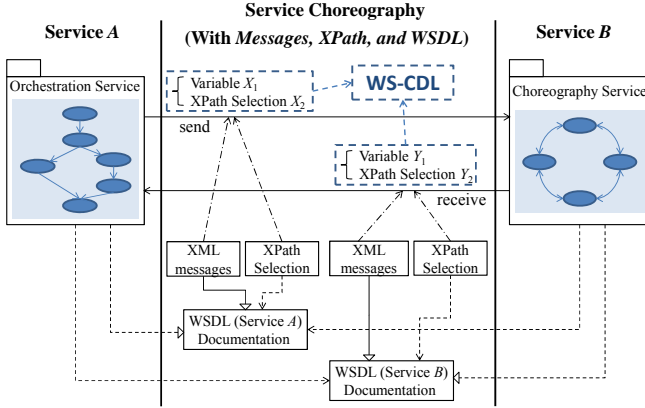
Service Choreography
(With Messages, XPath, and WSDL)

Service A

Service B

Orchestration Service

Choreography Service

Variable $X_1$
XPath Selection $X_2$

WS-CDL

send

Variable $Y_1$
XPath Selection $Y_2$

receive

XML messages

XPath Selection

XML messages

XPath Selection

WSDL (Service A)
Documentation

WSDL (Service B)
Documentation